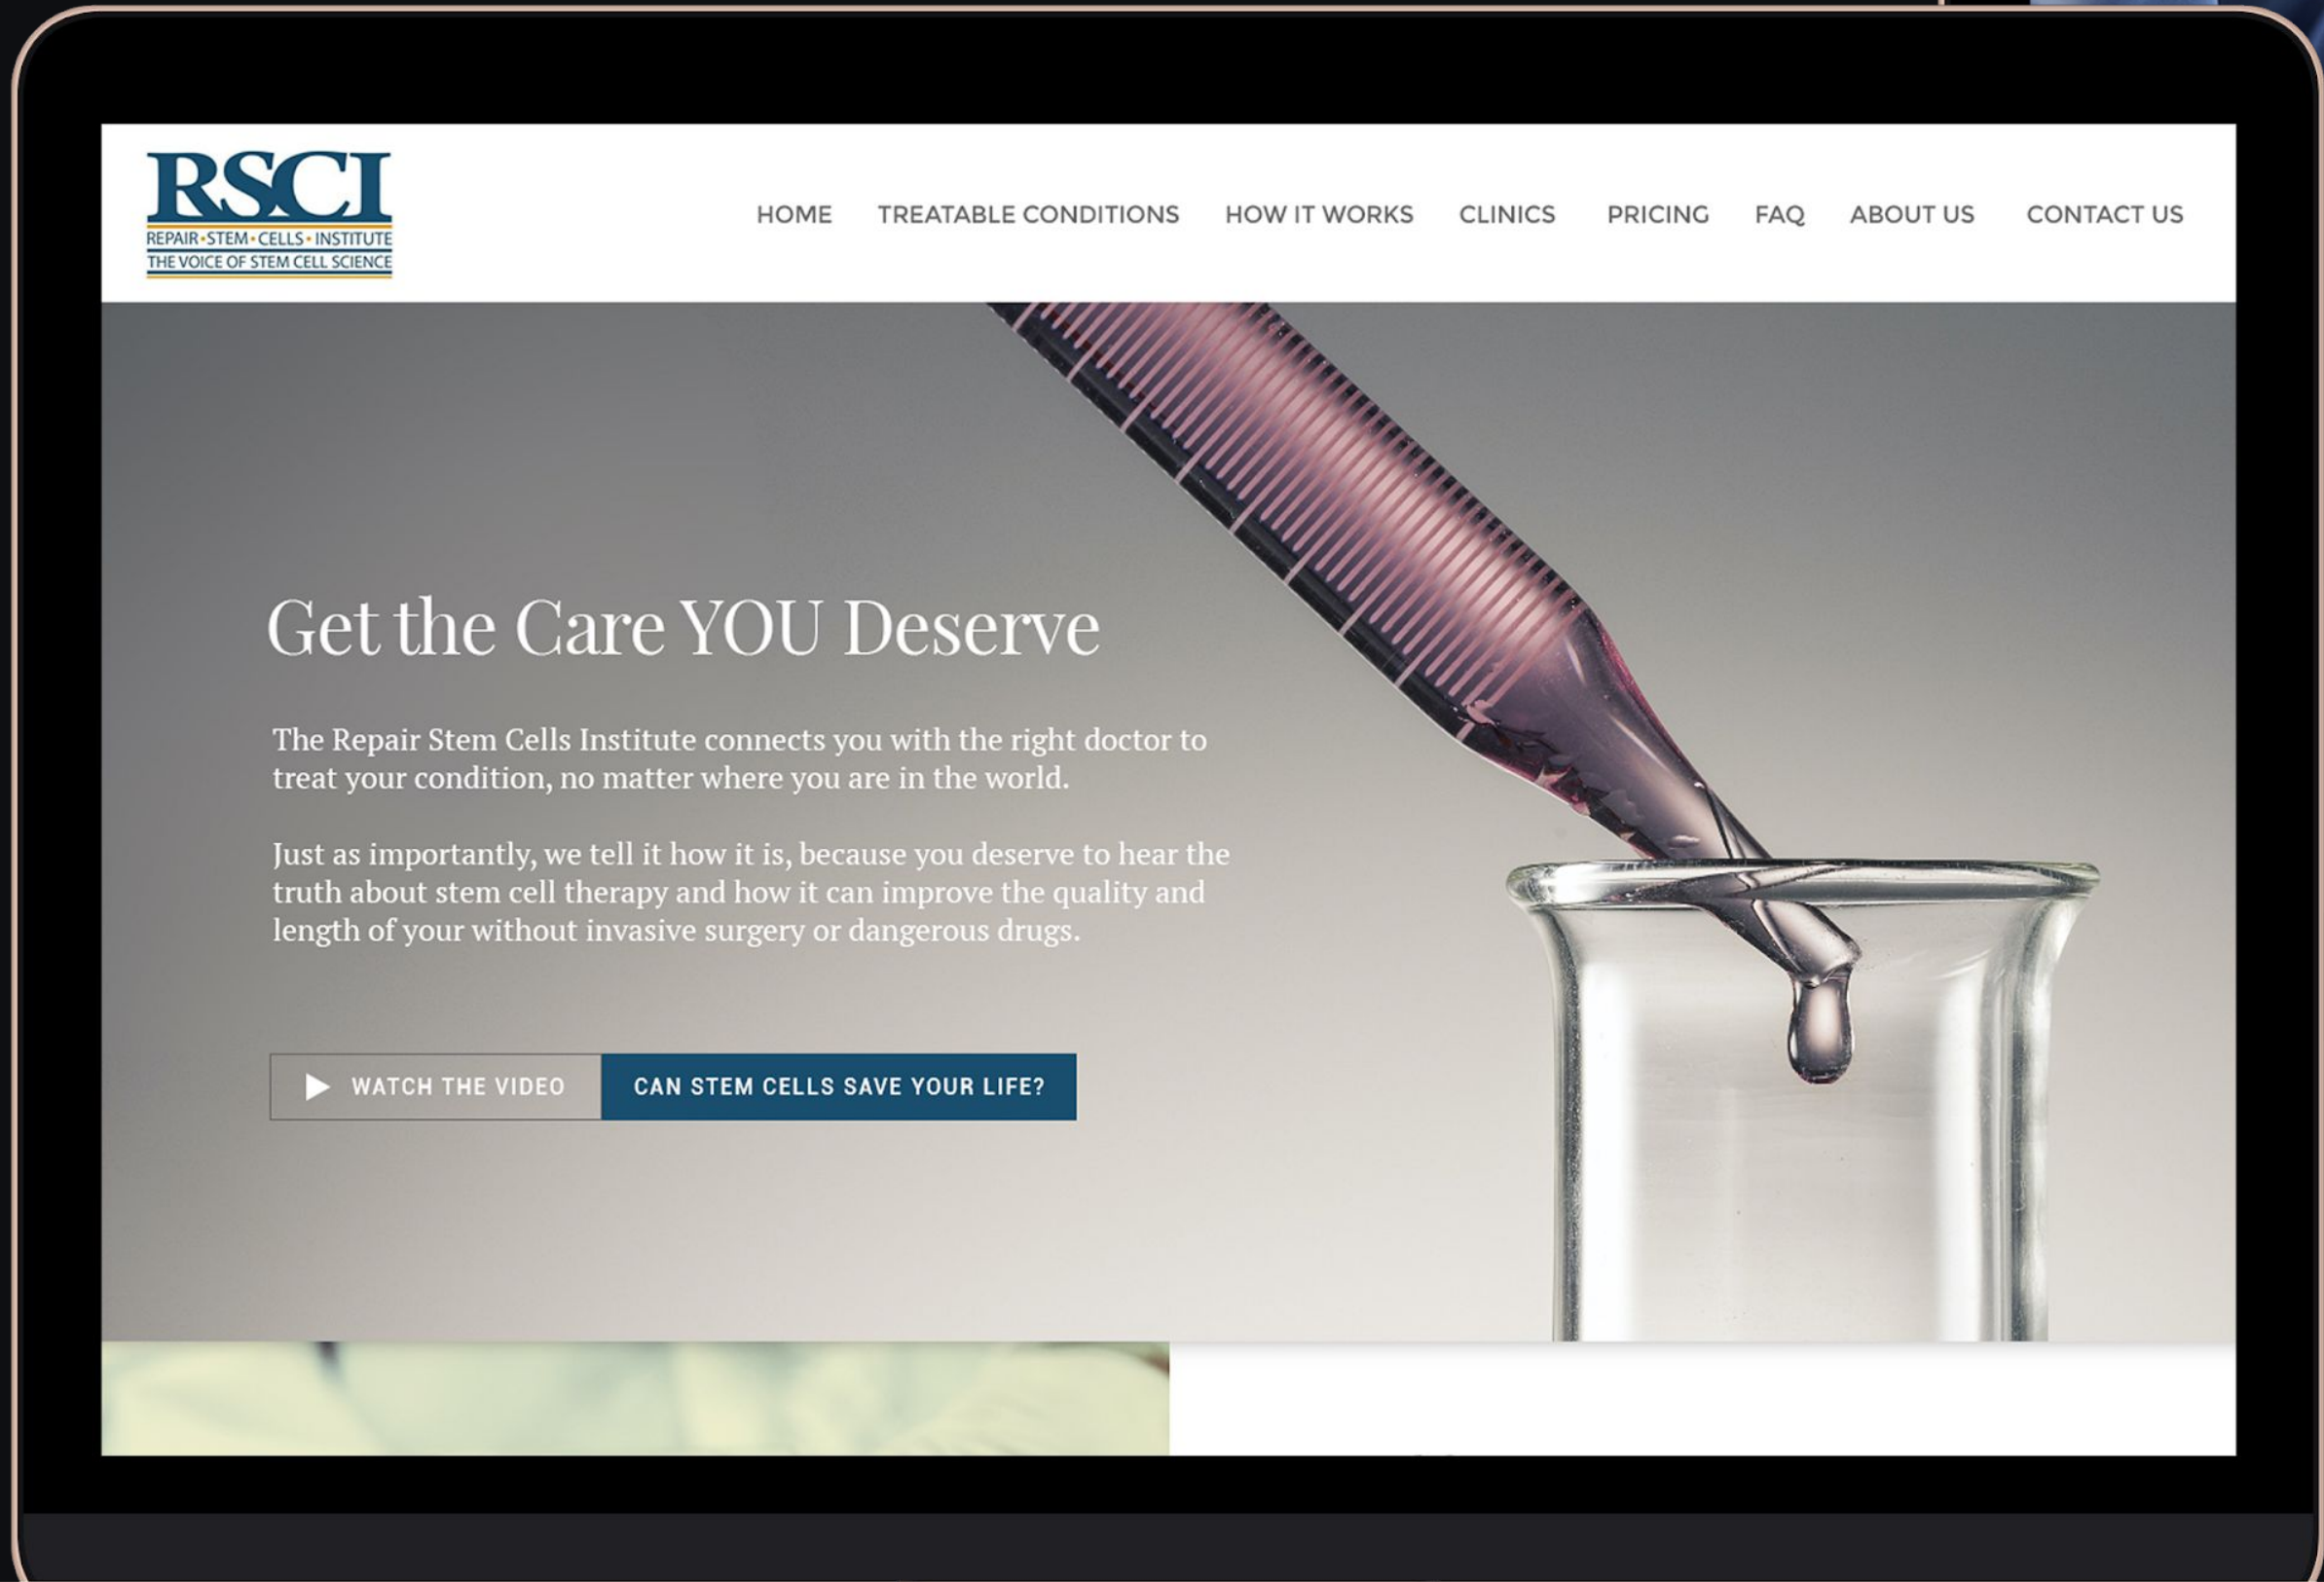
RSCI
REPAIR • STEM • CELLS • INSTITUTE
THE VOICE OF STEM CELL SCIENCE

HOME TREATABLE CONDITIONS HOW IT WORKS CLINICS PRICING FAQ ABOUT US CONTACT US

Get the Care YOU Deserve

The Repair Stem Cells Institute connects you with the right doctor to treat your condition, no matter where you are in the world.

Just as importantly, we tell it how it is, because you deserve to hear the truth about stem cell therapy and how it can improve the quality and length of your without invasive surgery or dangerous drugs.

WATCH THE VIDEO
CAN STEM CELLS SAVE YOUR LIFE?